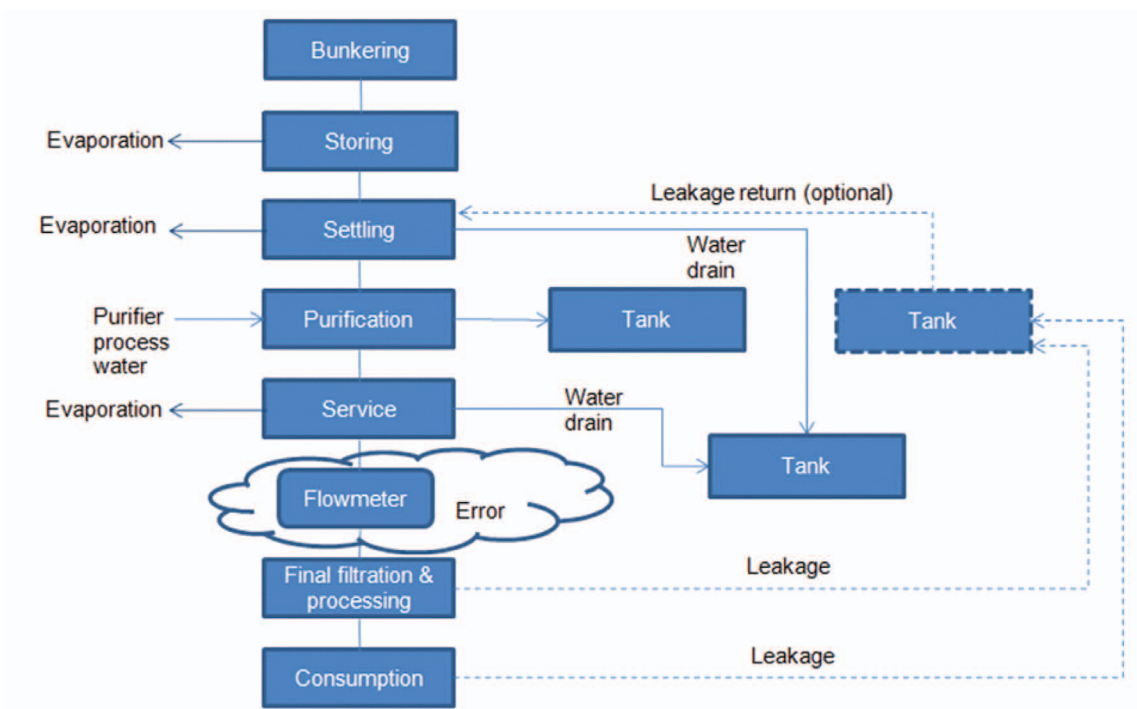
Bunkering

Evaporation

Storing

Leakage return (optional)

Evaporation

Settling

Water drain

Purifier process water

Purification

Tank

Tank

Evaporation

Service

Water drain

Tank

Flowmeter

Error

Final filtration & processing

Leakage

Consumption

Leakage